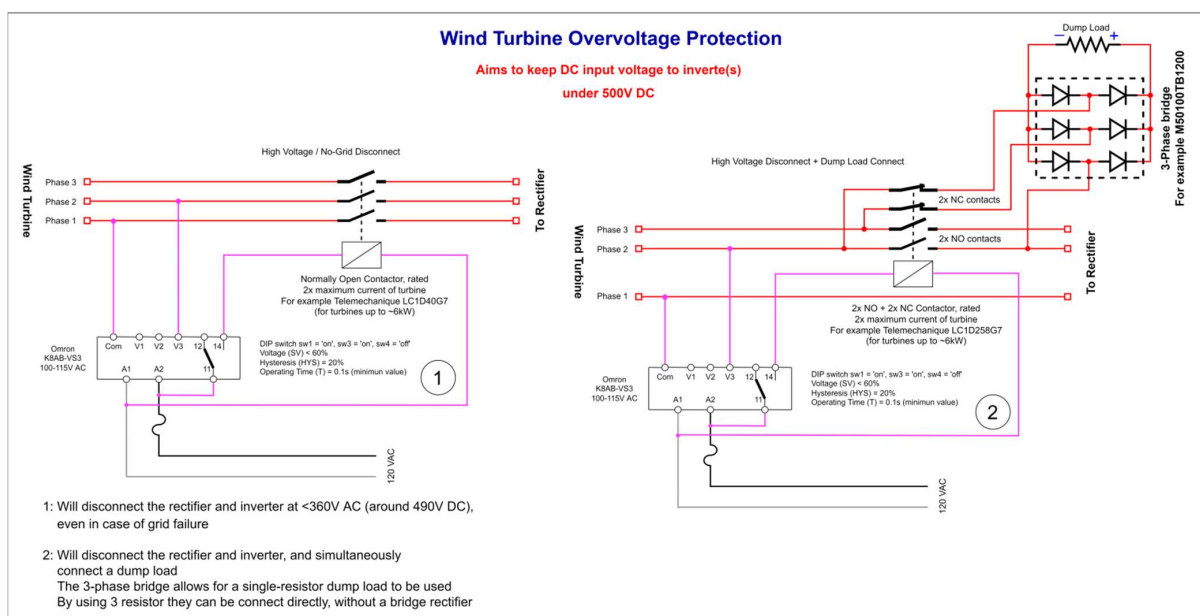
Wind Turbine Overvoltage Protection

Aims to keep DC input voltage to inverte(s)

under 500V DC

High Voltage / No-Grid Disconnect

Wind Turbine

Phase 3
Phase 2
Phase 1

To Rectifier

Normally Open Contactor, rated 2x maximum current of turbine For example Telemechanique LC1D40G7 (for turbines up to ~6kW)

Omron K8AB-VS3 100-115V AC

Com V1 V2 V3 12 14

A1 A2 11

DIP switch sw1 = 'on', sw3 = 'on', sw4 = 'off'
Voltage (SV) < 60%
Hysteresis (HYS) = 20%
Operating Time (T) = 0.1s (minimun value)

1

120 VAC

High Voltage Disconnect + Dump Load Connect

Dump Load

3-Phase bridge
For example M50100TB1200

2x NC contacts

2x NO contacts

Wind Turbine

Phase 3
Phase 2
Phase 1

To Rectifier

2x NO + 2x NC Contactor, rated 2x maximum current of turbine For example Telemechanique LC1D258G7 (for turbines up to ~6kW)

Omron K8AB-VS3 100-115V AC

Com V1 V2 V3 12 14

A1 A2 11

DIP switch sw1 = 'on', sw3 = 'on', sw4 = 'off'
Voltage (SV) < 60%
Hysteresis (HYS) = 20%
Operating Time (T) = 0.1s (minimun value)

2

120 VAC

1: Will disconnect the rectifier and inverter at <360V AC (around 490V DC), even in case of grid failure

2: Will disconnect the rectifier and inverter, and simultaneously connect a dump load
The 3-phase bridge allows for a single-resistor dump load to be used
By using 3 resistor they can be connect directly, without a bridge rectifier